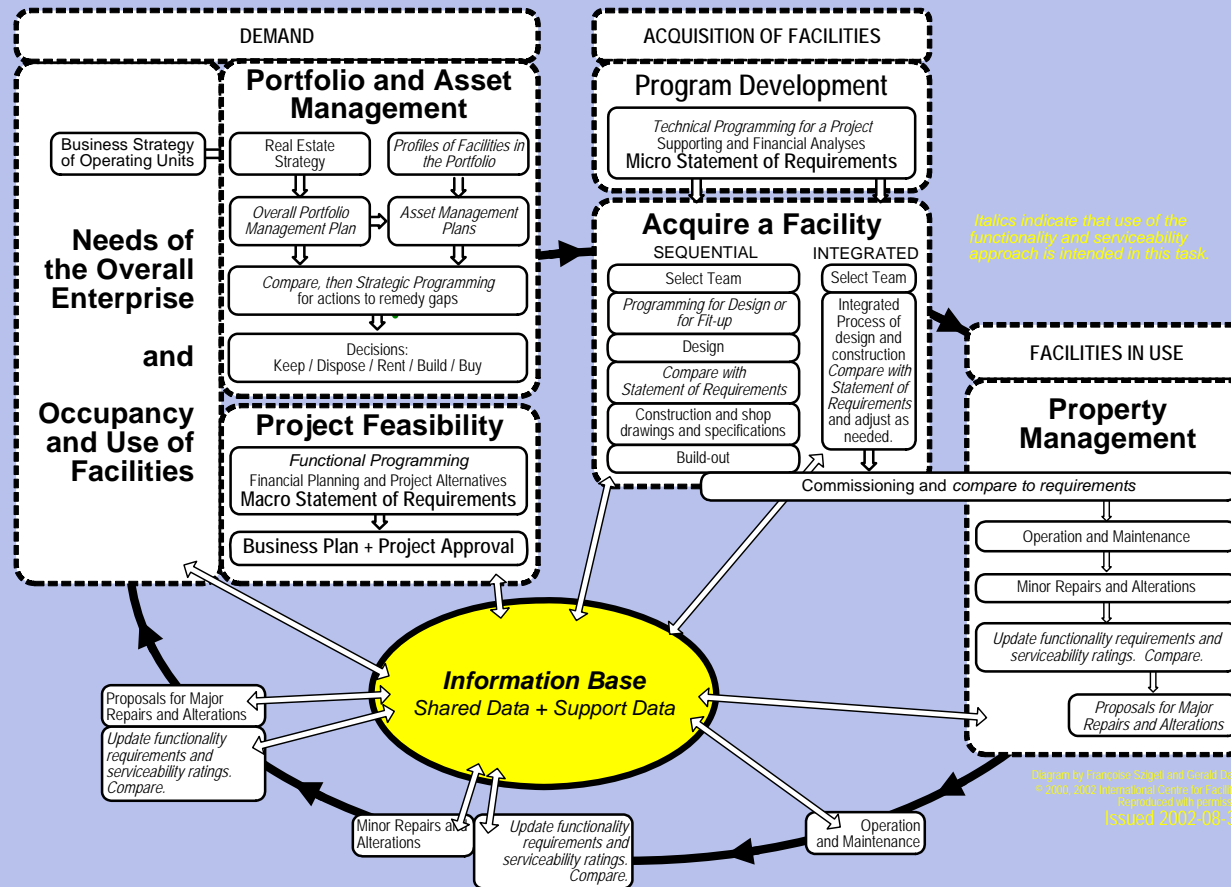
DEMAND

Needs of the Overall Enterprise

and

Occupancy and Use of Facilities

Business Strategy of Operating Units

Portfolio and Asset Management

Real Estate Strategy

Profiles of Facilities in the Portfolio

Overall Portfolio Management Plan

Asset Management Plans

Compare, then Strategic Programming for actions to remedy gaps

Decisions: Keep / Dispose / Rent / Build / Buy

Project Feasibility

Functional Programming
Financial Planning and Project Alternatives
Macro Statement of Requirements

Business Plan + Project Approval

ACQUISITION OF FACILITIES

Program Development

Technical Programming for a Project
Supporting and Financial Analyses
Micro Statement of Requirements

Acquire a Facility

SEQUENTIAL

Select Team

Programming for Design or for Fit-up

Design

Compare with Statement of Requirements

Construction and shop drawings and specifications

Build-out

INTEGRATED

Select Team

Integrated Process of design and construction Compare with Statement of Requirements and adjust as needed.

Italics indicate that use of the functionality and serviceability approach is intended in this task.

FACILITIES IN USE

Property Management

Commissioning and compare to requirements

Operation and Maintenance

Minor Repairs and Alterations

Update functionality requirements and serviceability ratings. Compare.

Proposals for Major Repairs and Alterations

Information Base
Shared Data + Support Data

Proposals for Major Repairs and Alterations

Update functionality requirements and serviceability ratings. Compare.

Minor Repairs and Alterations

Update functionality requirements and serviceability ratings. Compare.

Operation and Maintenance

Diagram by Françoise Szigeti and Gerald D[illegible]
© 2000, 2002 International Centre for Facili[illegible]
Reproduced with permiss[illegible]
Issued 2002-08-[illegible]